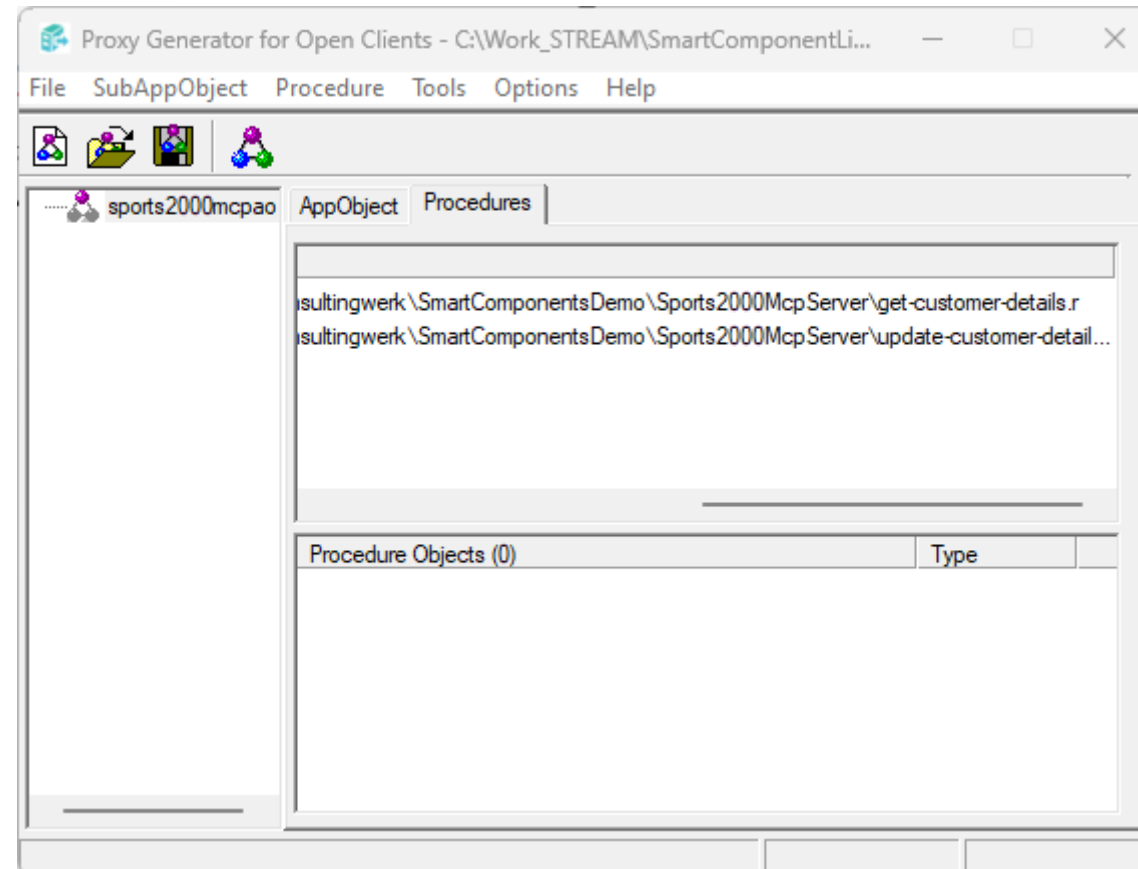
Proxy Generator for Open Clients - C:\Work_STREAM\SmartComponentLi...

File SubAppObject Procedure Tools Options Help

sports2000mcpao

AppObject Procedures

ısultingwerk\SmartComponentsDemo\Sports2000McpServer\get-customer-details.r
ısultingwerk\SmartComponentsDemo\Sports2000McpServer\update-customer-detail...

| Procedure Objects (0) | Type |
|---|---|